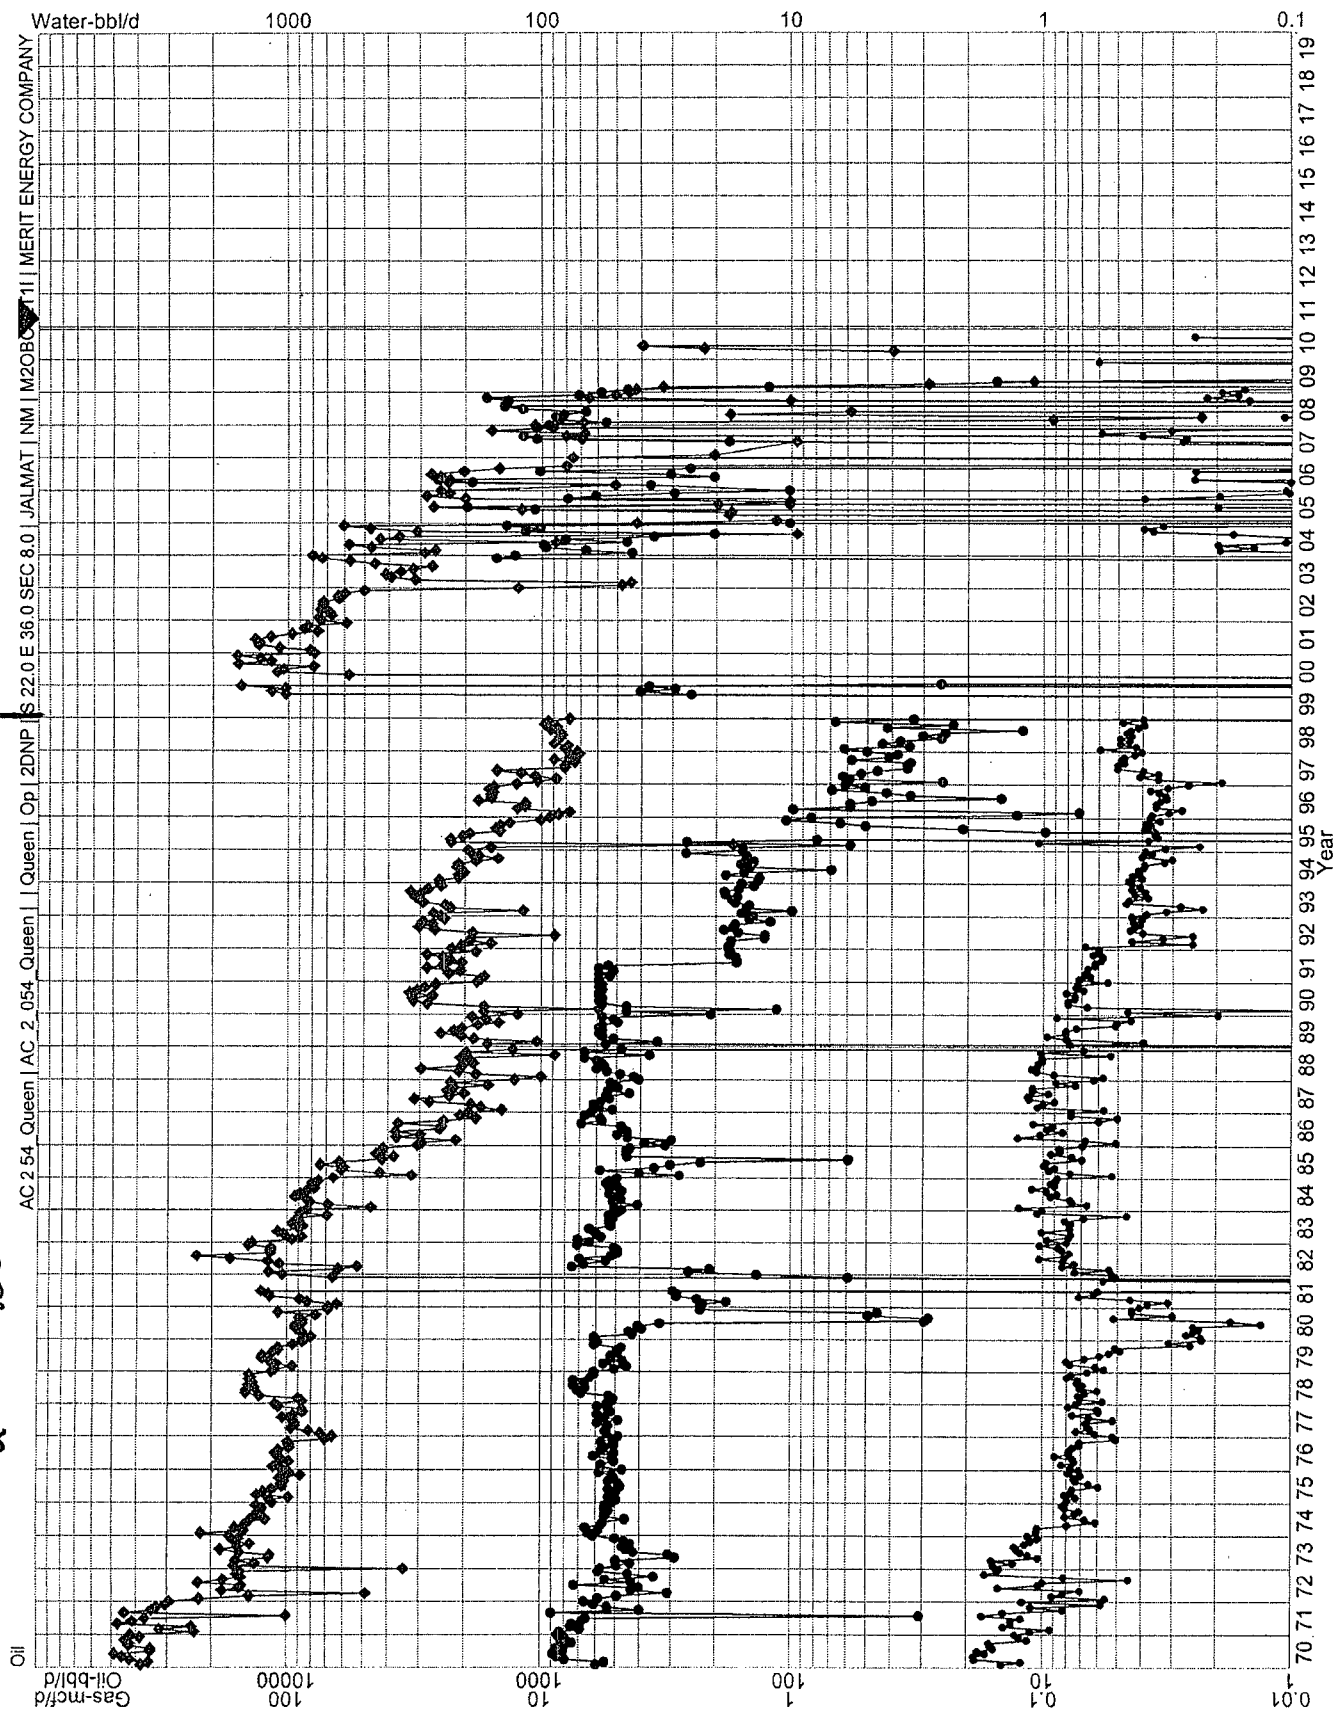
Water-bbl/d
1000
100
10
1
0.1

AC 2 54 Queen | AC_2_054 Queen | | Queen | Op | 2DNP | S 22.0 E 36.0 SEC 8.0 | JALMAT | NM | M2OBC 11 | MERIT ENERGY COMPANY

70 71 72 73 74 75 76 77 78 79 80 81 82 83 84 85 86 87 88 89 90 91 92 93 94 95 96 97 98 99 00 01 02 03 04 05 06 07 08 09 10 11 12 13 14 15 16 17 18 19
Year

Oil

Oil-bbl/d
Gas-mcf/d
10000
100
1000
10
100
1
10
0.1
1
0.01